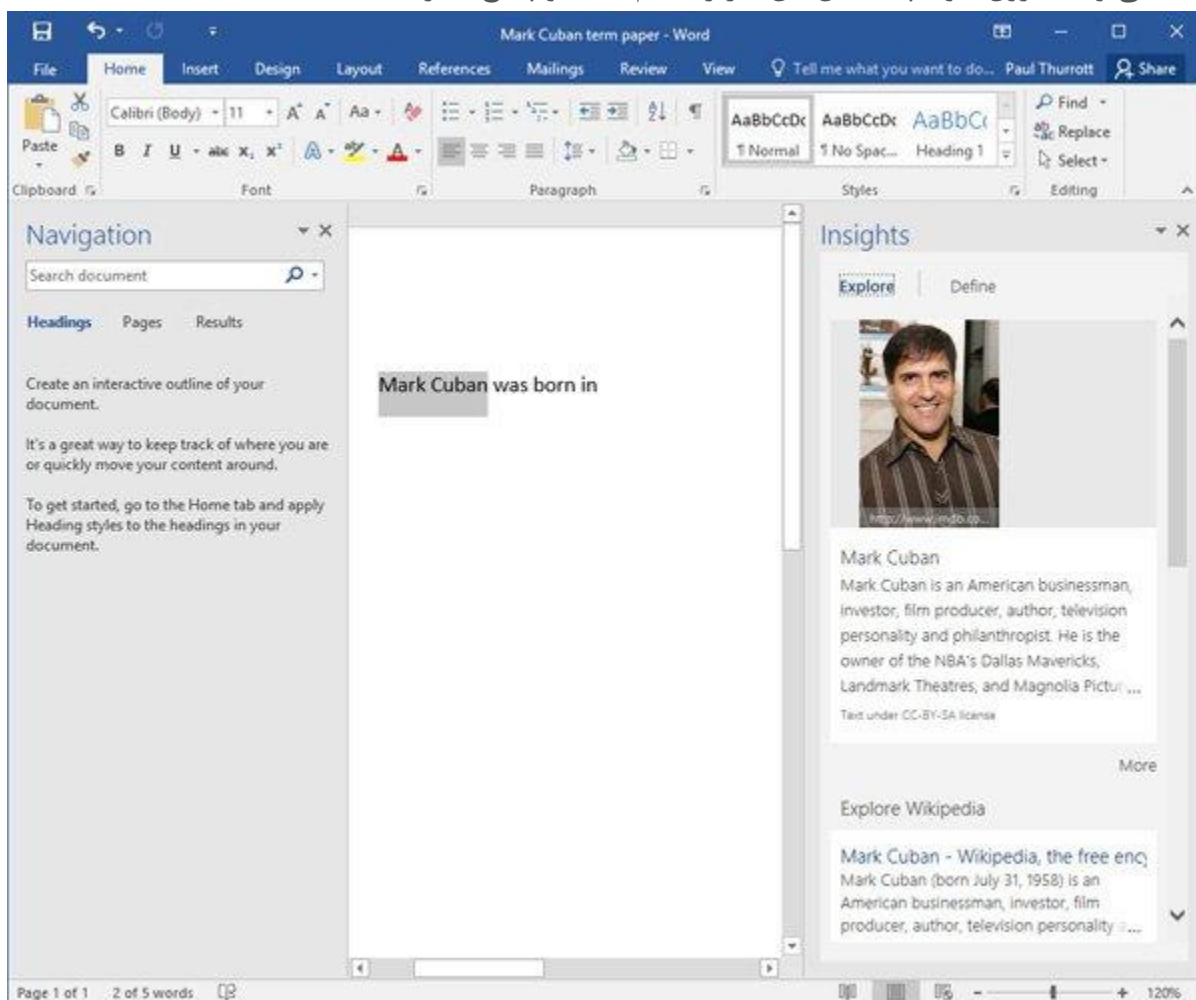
Mark Cuban term paper - Word

File Home Insert Design Layout References Mailings Review View Tell me what you want to do... Paul Thurrott Share

Paste
Calibri (Body) 11
Clipboard Font Paragraph

AaBbCcDc ¶ Normal
AaBbCcDc ¶ No Spac...
AaBbCc Heading 1
Styles

Find
Replace
Select
Editing

Navigation

Search document

Headings Pages Results

Create an interactive outline of your document.

It's a great way to keep track of where you are or quickly move your content around.

To get started, go to the Home tab and apply Heading styles to the headings in your document.

Mark Cuban was born in

Insights

Explore Define

http://www.imdb.co...

Mark Cuban
Mark Cuban is an American businessman, investor, film producer, author, television personality and philanthropist. He is the owner of the NBA's Dallas Mavericks, Landmark Theatres, and Magnolia Pictur...
Text under CC-BY-SA license

More

Explore Wikipedia

Mark Cuban - Wikipedia, the free enc
Mark Cuban (born July 31, 1958) is an American businessman, investor, film producer, author, television personality a...

Page 1 of 1 2 of 5 words 120%